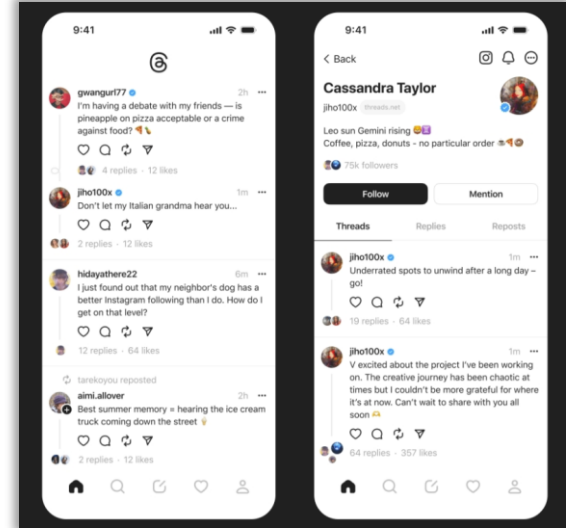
9:41

gwangurl77 2h ···
I'm having a debate with my friends — is pineapple on pizza acceptable or a crime against food? 🍕🍍

4 replies · 12 likes

jiho100x 1m ···
Don't let my Italian grandma hear you...

2 replies · 12 likes

hidayathere22 6m ···
I just found out that my neighbor's dog has a better Instagram following than I do. How do I get on that level?

12 replies · 64 likes

tarekoyou reposted
aimi.allover 2h ···
Best summer memory = hearing the ice cream truck coming down the street 🍦

2 replies · 12 likes

9:41

< Back

Cassandra Taylor
jiho100x threads.net

Leo sun Gemini rising 😊♊
Coffee, pizza, donuts - no particular order ☕🍕🍩

75k followers

Follow
Mention

Threads
Replies
Reposts

jiho100x 1m ···
Underrated spots to unwind after a long day – go!

19 replies · 64 likes

jiho100x 1m ···
V excited about the project I've been working on. The creative journey has been chaotic at times but I couldn't be more grateful for where it's at now. Can't wait to share with you all soon 🫣

64 replies · 357 likes